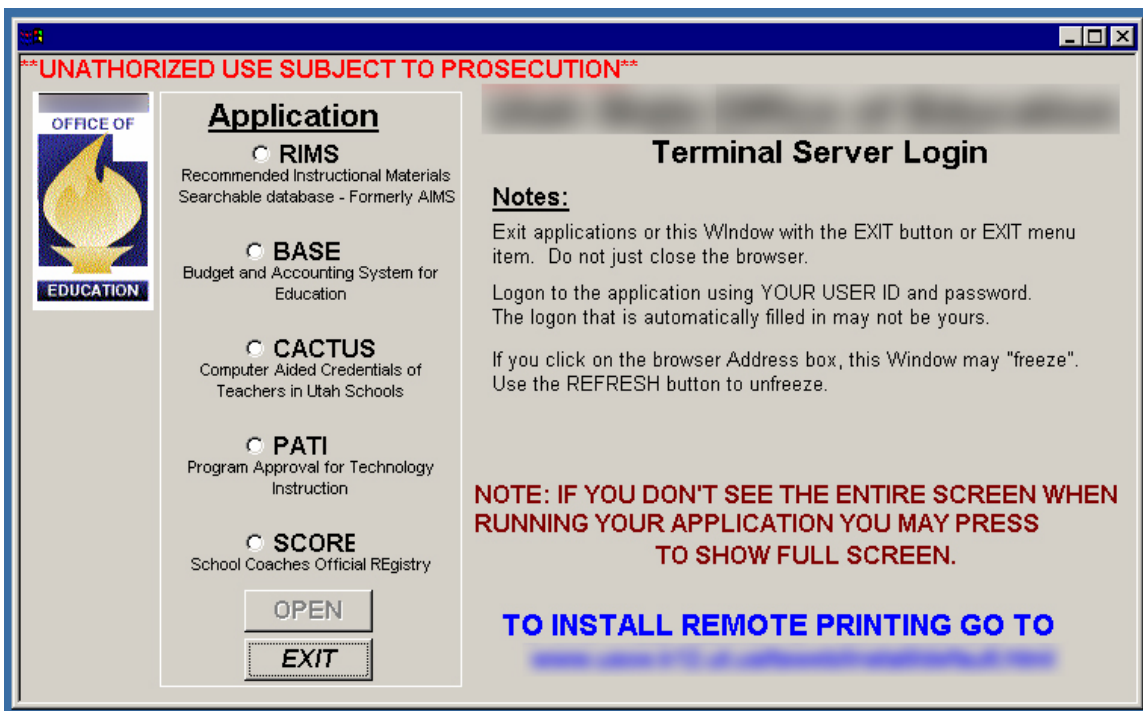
**UNATHORIZED USE SUBJECT TO PROSECUTION**

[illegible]
OFFICE OF
EDUCATION

Application

RIMS
Recommended Instructional Materials Searchable database - Formerly AIMS

BASE
Budget and Accounting System for Education

CACTUS
Computer Aided Credentials of Teachers in Utah Schools

PATI
Program Approval for Technology Instruction

SCORE
School Coaches Official REgistry

OPEN

EXIT

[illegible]

Terminal Server Login

Notes:

Exit applications or this WIndow with the EXIT button or EXIT menu item. Do not just close the browser.

Logon to the application using YOUR USER ID and password. The logon that is automatically filled in may not be yours.

If you click on the browser Address box, this Window may "freeze". Use the REFRESH button to unfreeze.

NOTE: IF YOU DON'T SEE THE ENTIRE SCREEN WHEN RUNNING YOUR APPLICATION YOU MAY PRESS TO SHOW FULL SCREEN.

TO INSTALL REMOTE PRINTING GO TO
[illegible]